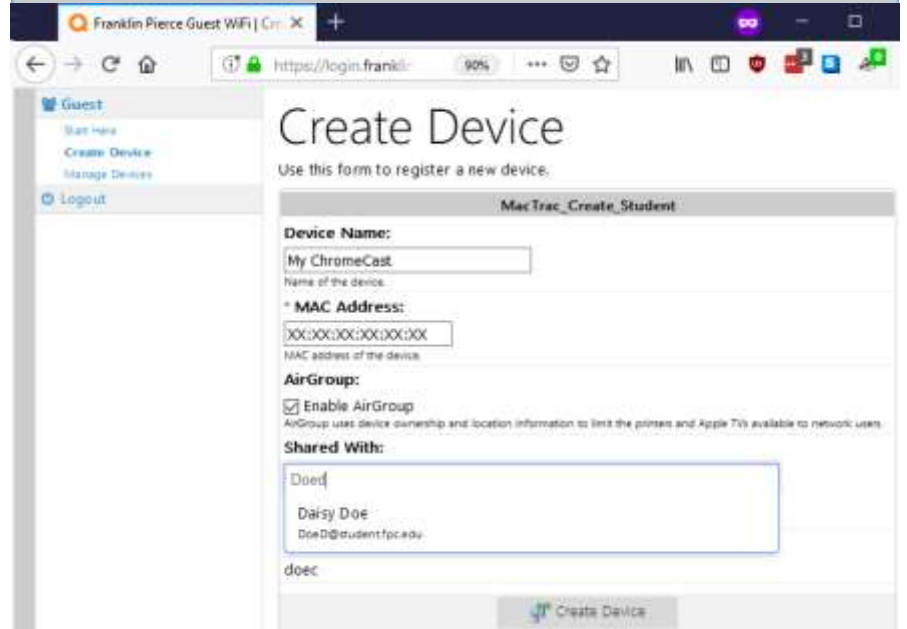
Franklin Pierce Guest WiFi | Cr

https://login.frankli

90%

Guest
Start Here
Create Device
Manage Devices
Logout

Create Device

Use this form to register a new device.

MacTrac_Create_Student

Device Name:
My ChromeCast
Name of the device.

* MAC Address:
XX:XX:XX:XX:XX:XX
MAC address of the device.

AirGroup:
☑ Enable AirGroup
AirGroup uses device ownership and location information to limit the printers and Apple TVs available to network users.

Shared With:
Doed
Daisy Doe
DoeD@student.fpc.edu

doec

Create Device